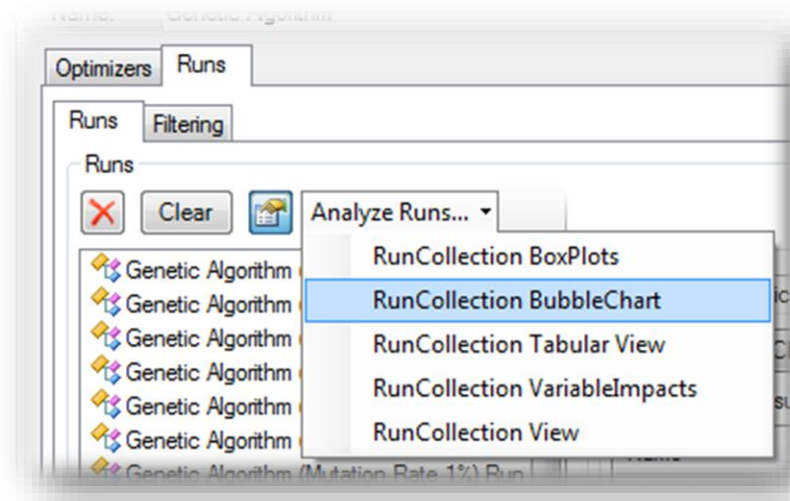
Name: Genetic Algorithm

Optimizers Runs

Runs Filtering

Runs

Clear Analyze Runs...

Genetic Algorithm
Genetic Algorithm
Genetic Algorithm
Genetic Algorithm
Genetic Algorithm
Genetic Algorithm
Genetic Algorithm (Mutation Rate 1%) Run

RunCollection BoxPlots
RunCollection BubbleChart
RunCollection Tabular View
RunCollection VariableImpacts
RunCollection View